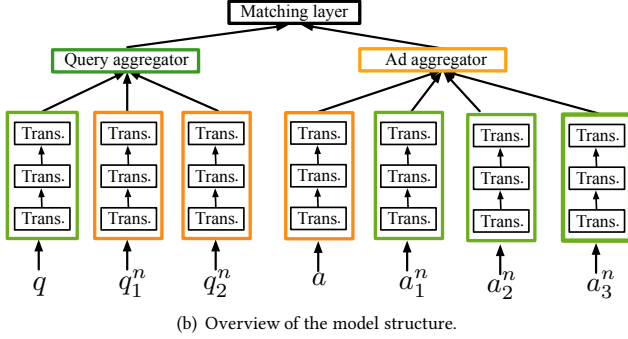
Matching layer

Query aggregator

Ad aggregator

Trans.
Trans.
Trans.

Trans.
Trans.
Trans.

Trans.
Trans.
Trans.

Trans.
Trans.
Trans.

Trans.
Trans.
Trans.

Trans.
Trans.
Trans.

Trans.
Trans.
Trans.

$q$ $q_1^n$ $q_2^n$ $a$ $a_1^n$ $a_2^n$ $a_3^n$

(b) Overview of the model structure.